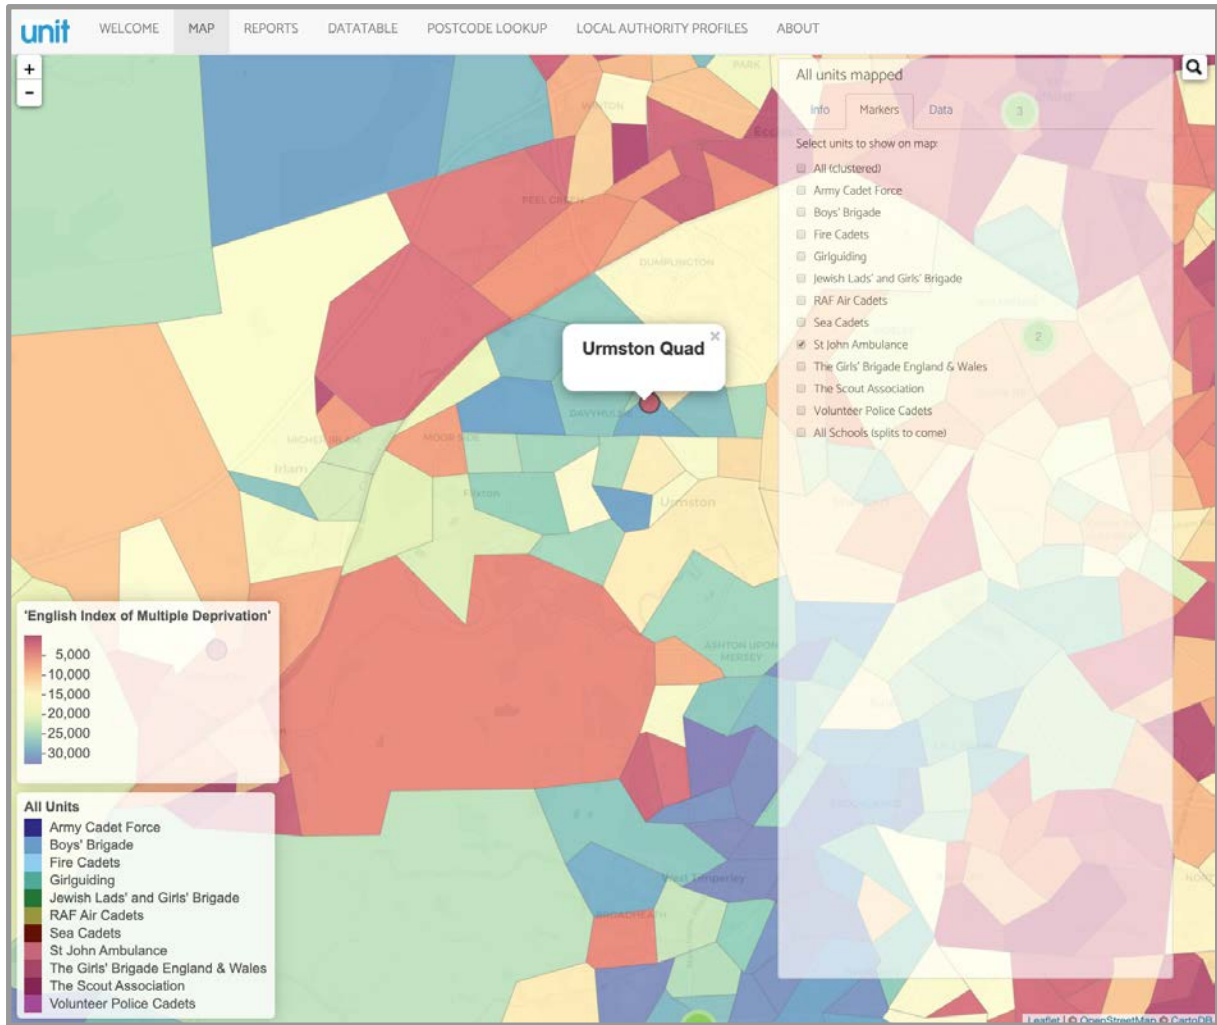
unit WELCOME MAP REPORTS DATATABLE POSTCODE LOOKUP LOCAL AUTHORITY PROFILES ABOUT

+
-

All units mapped

Info Markers Data

Select units to show on map:

All (clustered)
Army Cadet Force
Boys' Brigade
Fire Cadets
Girlguiding
Jewish Lads' and Girls' Brigade
RAF Air Cadets
Sea Cadets
St John Ambulance
The Girls' Brigade England & Wales
The Scout Association
Volunteer Police Cadets
All Schools (splits to come)

Urmston Quad

Davyhulme
Urmston
Flixton
Irlam
Ashton upon Mersey

'English Index of Multiple Deprivation'

5,000
10,000
15,000
20,000
25,000
30,000

All Units
Army Cadet Force
Boys' Brigade
Fire Cadets
Girlguiding
Jewish Lads' and Girls' Brigade
RAF Air Cadets
Sea Cadets
St John Ambulance
The Girls' Brigade England & Wales
The Scout Association
Volunteer Police Cadets

Leaflet | © OpenStreetMap © CartoDB